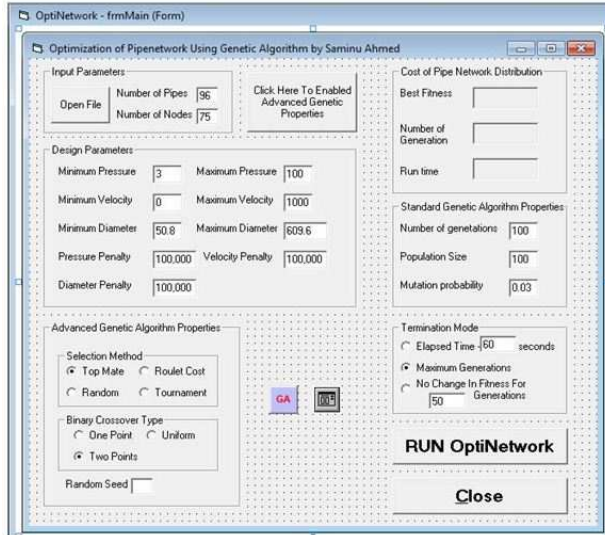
OptiNetwork - frmMain (Form)

Optimization of Pipenetwork Using Genetic Algorithm by Saminu Ahmed

Input Parameters
Open File
Number of Pipes 96
Number of Nodes 75

Click Here To Enabled Advanced Genetic Properties

Cost of Pipe Network Distribution
Best Fitness
Number of Generation
Run time

Design Parameters
Minimum Pressure 3
Maximum Pressure 100
Minimum Velocity 0
Maximum Velocity 1000
Minimum Diameter 50.8
Maximum Diameter 609.6
Pressure Penalty 100,000
Velocity Penalty 100,000
Diameter Penalty 100,000

Standard Genetic Algorithm Properties
Number of genetations 100
Population Size 100
Mutation probability 0.03

Advanced Genetic Algorithm Properties
Selection Method
Top Mate
Roulet Cost
Random
Tournament

Binary Crossover Type
One Point
Uniform
Two Points

Random Seed

GA

Termination Mode
Elapsed Time 60 seconds
Maximum Generations
No Change In Fitness For 50 Generations

RUN OptiNetwork

Close